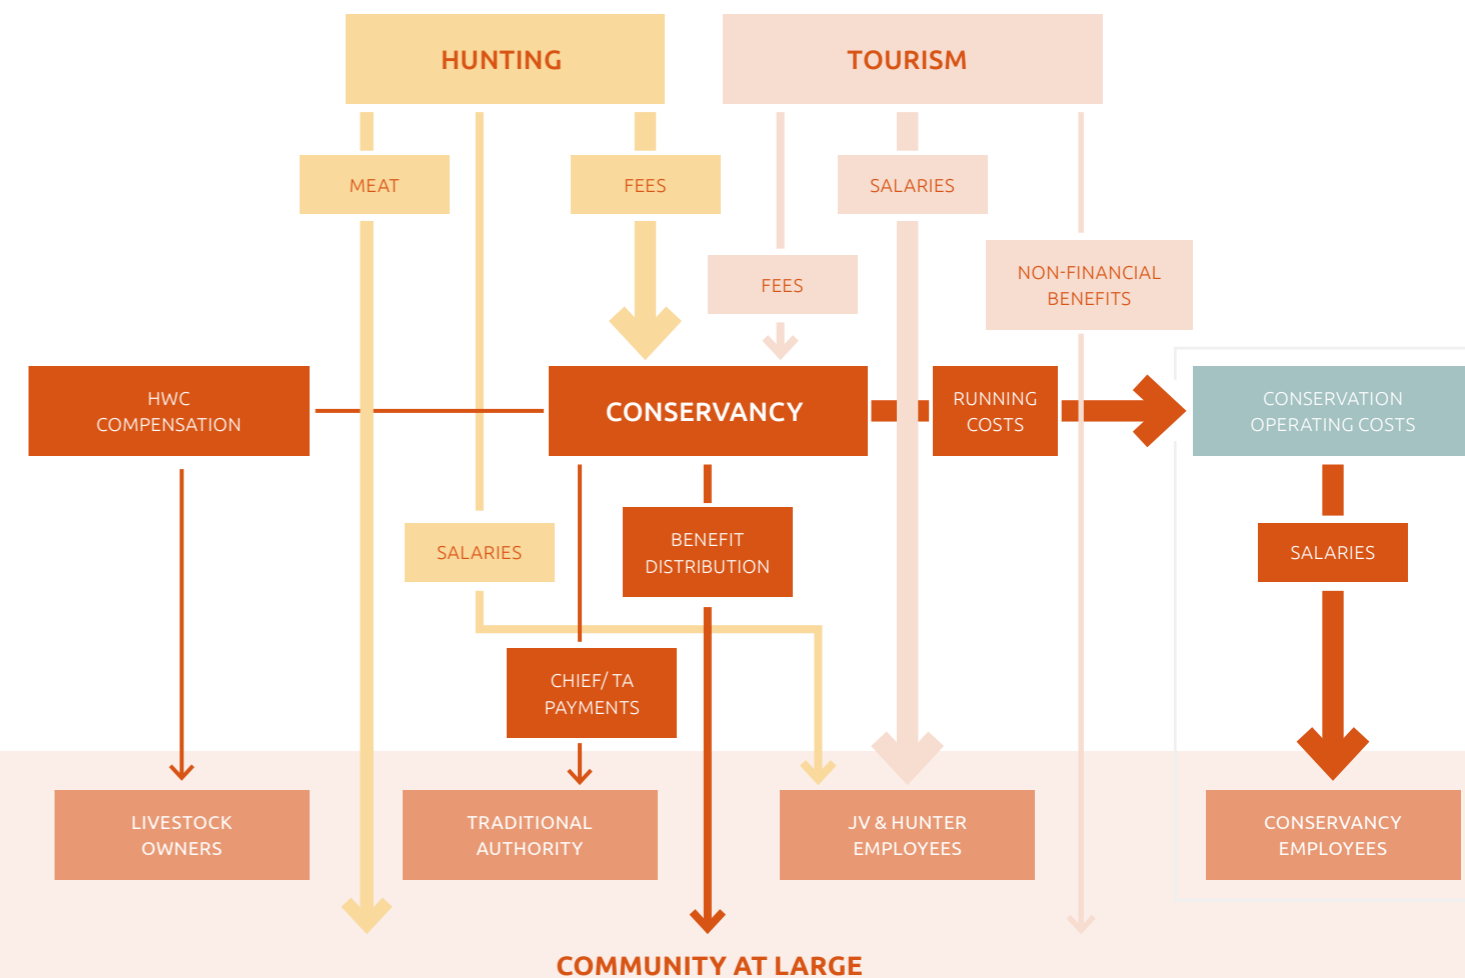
HUNTING

TOURISM

MEAT

FEES

SALARIES

FEES

NON-FINANCIAL BENEFITS

HWC COMPENSATION

CONSERVANCY

RUNNING COSTS

CONSERVATION OPERATING COSTS

SALARIES

BENEFIT DISTRIBUTION

SALARIES

CHIEF/ TA PAYMENTS

LIVESTOCK OWNERS

TRADITIONAL AUTHORITY

JV & HUNTER EMPLOYEES

CONSERVANCY EMPLOYEES

COMMUNITY AT LARGE